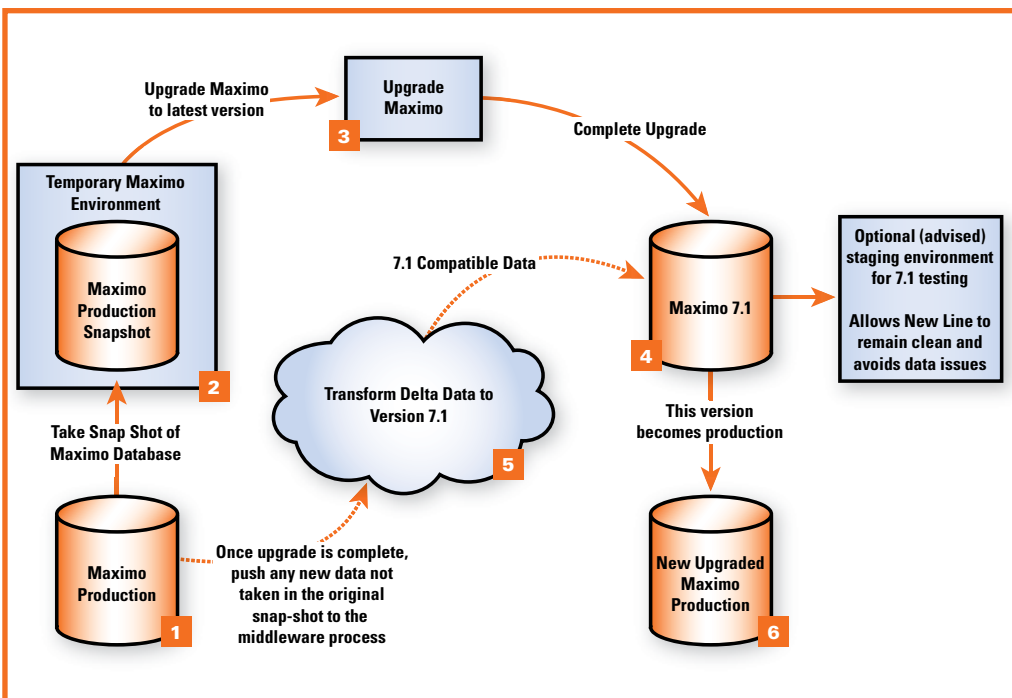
Upgrade Maximo to latest version

Upgrade Maximo

3

Complete Upgrade

Temporary Maximo Environment

Maximo Production Snapshot

2

Take Snap Shot of Maximo Database

Maximo Production

1

Once upgrade is complete, push any new data not taken in the original snap-shot to the middleware process

7.1 Compatible Data

Transform Delta Data to Version 7.1

5

Maximo 7.1

4

Optional (advised) staging environment for 7.1 testing

Allows New Line to remain clean and avoids data issues

This version becomes production

New Upgraded Maximo Production

6